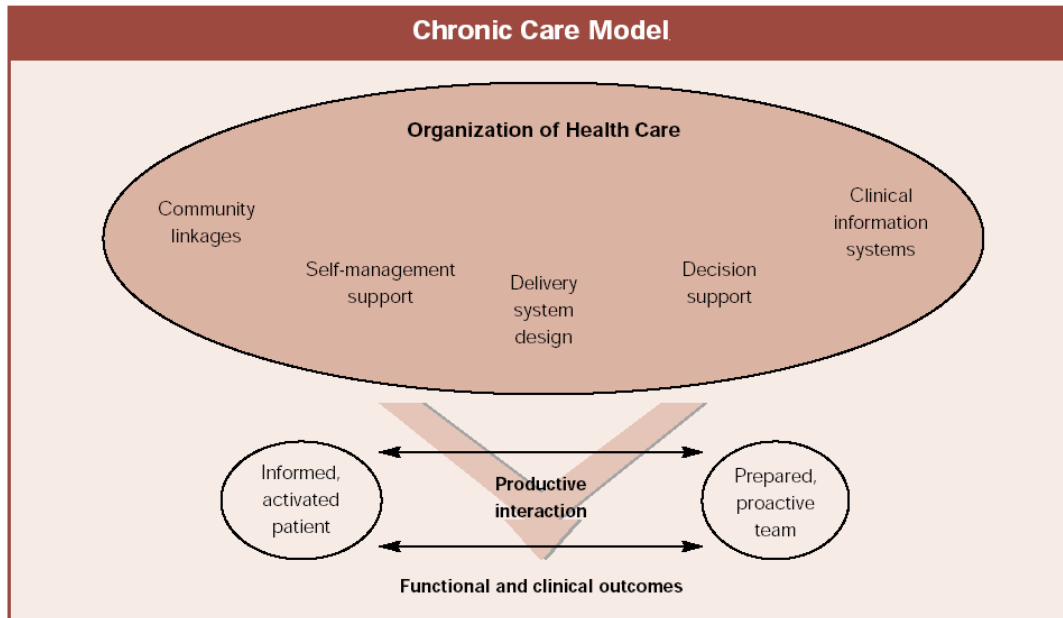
Chronic Care Model

Organization of Health Care

Community linkages

Self-management support

Delivery system design

Decision support

Clinical information systems

Informed, activated patient

Productive interaction

Prepared, proactive team

Functional and clinical outcomes